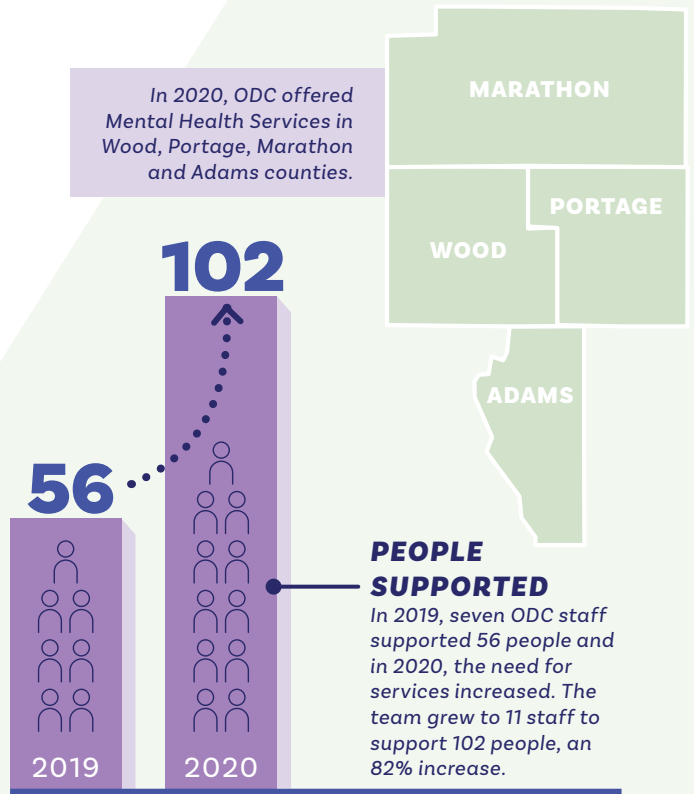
In 2020, ODC offered Mental Health Services in Wood, Portage, Marathon and Adams counties.

MARATHON

PORTAGE

WOOD

ADAMS

102

56

2019

2020

PEOPLE SUPPORTED

In 2019, seven ODC staff supported 56 people and in 2020, the need for services increased. The team grew to 11 staff to support 102 people, an 82% increase.